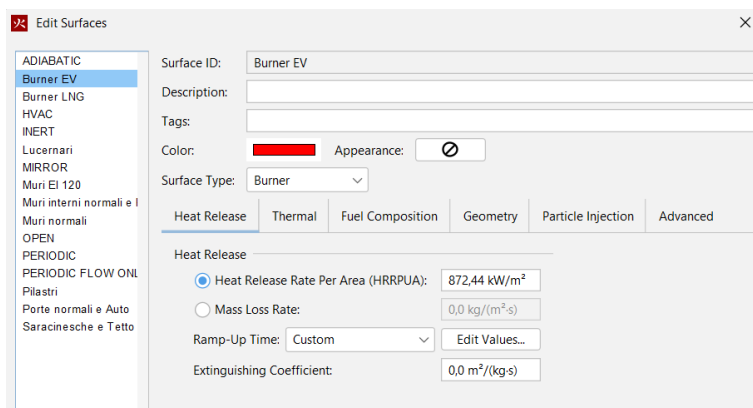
Edit Surfaces

ADIABATIC
Burner EV
Burner LNG
HVAC
INERT
Lucernari
MIRROR
Muri EI 120
Muri interni normali e I
Muri normali
OPEN
PERIODIC
PERIODIC FLOW ONL
Pilastri
Porte normali e Auto
Saracinesche e Tetto

Surface ID: Burner EV
Description:
Tags:
Color:
Appearance:
Surface Type: Burner

Heat Release | Thermal | Fuel Composition | Geometry | Particle Injection | Advanced

Heat Release
Heat Release Rate Per Area (HRRPUA): 872,44 kW/m²
Mass Loss Rate: 0,0 kg/(m²·s)
Ramp-Up Time: Custom | Edit Values...
Extinguishing Coefficient: 0,0 m²/(kg·s)